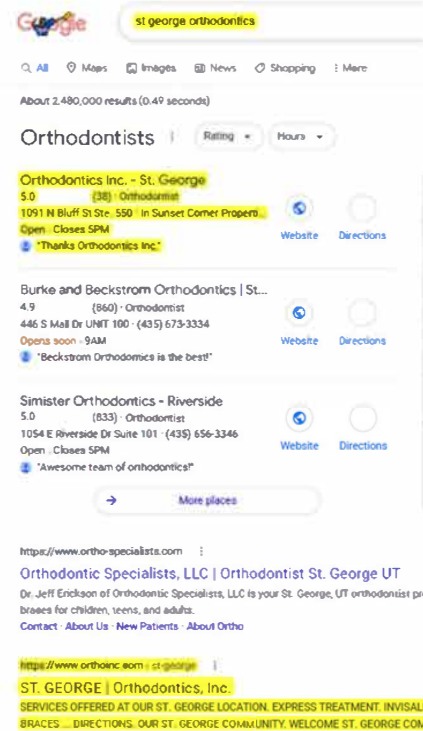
Google

st george orthodontics

All Maps Images News Shopping More

About 2,480,000 results (0.49 seconds)

Orthodontists

Rating

Hours

Orthodontics Inc. - St. George
5.0 (38) · Orthodontist
1091 N Bluff St Ste. 550 · In Sunset Corner Propert...
Open · Closes 5PM
"Thanks Orthodontics Inc."

Website

Directions

Burke and Beckstrom Orthodontics | St...
4.9 (860) · Orthodontist
446 S Mall Dr UNIT 100 · (435) 673-3334
Opens soon · 9AM
"Beckstrom Orthodontics is the best!"

Website

Directions

Simister Orthodontics - Riverside
5.0 (833) · Orthodontist
1054 E Riverside Dr Suite 101 · (435) 656-3346
Open · Closes 5PM
"Awesome team of orthodontics!"

Website

Directions

More places

https://www.ortho-specialists.com

Orthodontic Specialists, LLC | Orthodontist St. George UT

Dr. Jeff Erickson of Orthodontic Specialists, LLC is your St. George, UT orthodontist pr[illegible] braces for children, teens, and adults.

Contact · About Us · New Patients · About Ortho

https://www.orthoinc.com › st-george

ST. GEORGE | Orthodontics, Inc.

SERVICES OFFERED AT OUR ST. GEORGE LOCATION. EXPRESS TREATMENT. INVISAL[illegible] BRACES ... DIRECTIONS. OUR ST. GEORGE COMMUNITY. WELCOME ST. GEORGE CON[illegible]